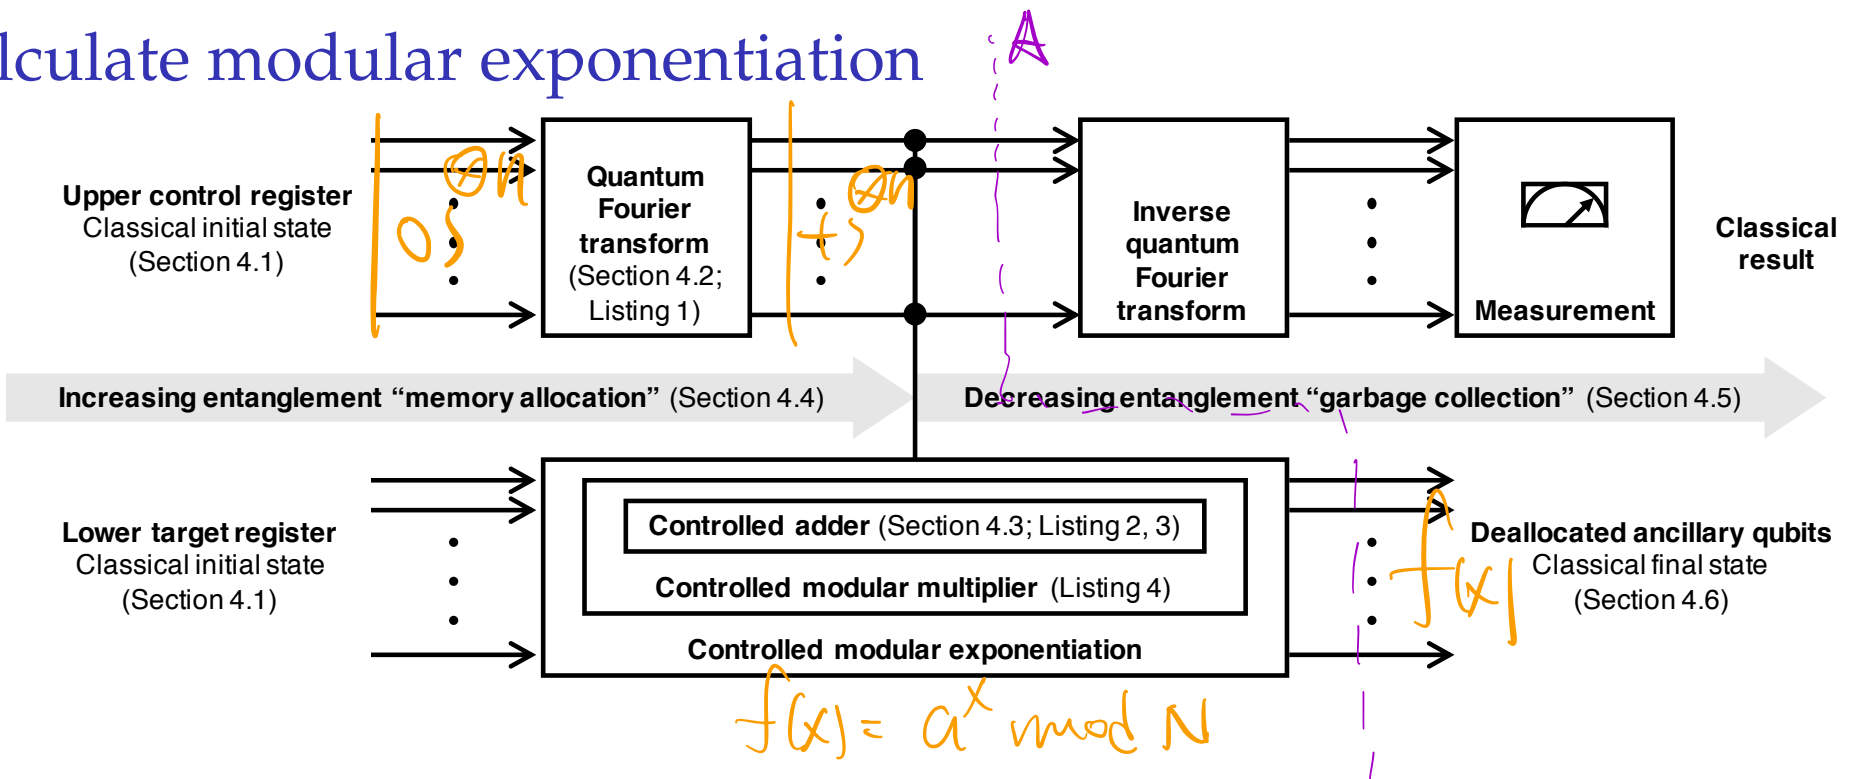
lculate modular exponentiation

A

Upper control register
Classical initial state
(Section 4.1)

$|0\rangle^{\otimes n}$

Quantum Fourier transform
(Section 4.2; Listing 1)

$|+\rangle^{\otimes n}$

Inverse quantum Fourier transform

Measurement

Classical result

Increasing entanglement "memory allocation" (Section 4.4)

Decreasing entanglement "garbage collection" (Section 4.5)

Lower target register
Classical initial state
(Section 4.1)

Controlled adder (Section 4.3; Listing 2, 3)

Controlled modular multiplier (Listing 4)

Controlled modular exponentiation

$|f(x)\rangle$

Deallocated ancillary qubits
Classical final state
(Section 4.6)

$f(x) = a^x \mod N$